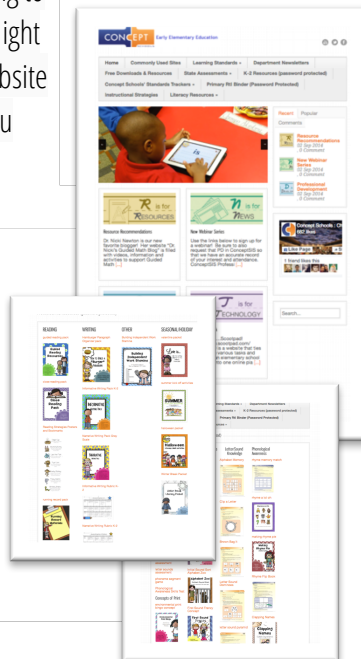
ng to
ight
bsite
u

CONCEPT Early Elementary Education

Home | Commonly Used Sites | Learning Standards | Department Newsletters
Free Downloads & Resources | State Assessments | K-3 Resources (password protected)
Concept Schools' Standards Trackers | Primary RtI Binder (Password Protected)
Instructional Strategies | Literacy Resources

Recent | Popular | Comments

Resource Recommendations
02 Sep 2014
0 Comment

New Webinar Series
02 Sep 2014
0 Comment

Professional Development
02 Sep 2014
0 Comment

R is for RESOURCES

N is for NEWS

Resource Recommendations
Dr. Nicki Newton is our new favorite blogger. Her website "Dr. Nicki's Guided Math Blog" is filled with videos, information and activities to support Guided Math [...]

New Webinar Series
Use the links below to sign up for a webinar! Be sure to also request that PD in ConceptSIS so that we have an accurate record of your interest and attendance. ConceptSIS Professi [...]

T is for TECHNOLOGY

Concept Schools - Ch... 597 likes
Like Page
1 friend likes this

Search...

READING | WRITING | OTHER | SEASONAL/HOLIDAY

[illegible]
Primary RtI Binder (Password Protected)
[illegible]